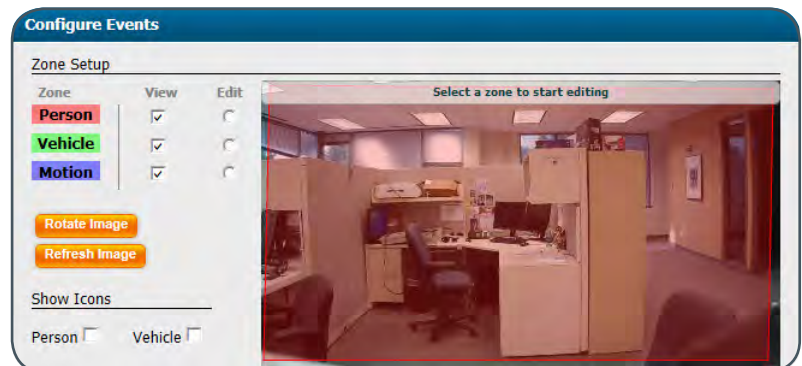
Configure Events

Zone Setup

| Zone | View | Edit |
|---|---|---|
| Person | ☑ | ○ |
| Vehicle | ☑ | ○ |
| Motion | ☑ | ○ |

Select a zone to start editing

Rotate Image

Refresh Image

Show Icons

Person ☐ Vehicle ☐